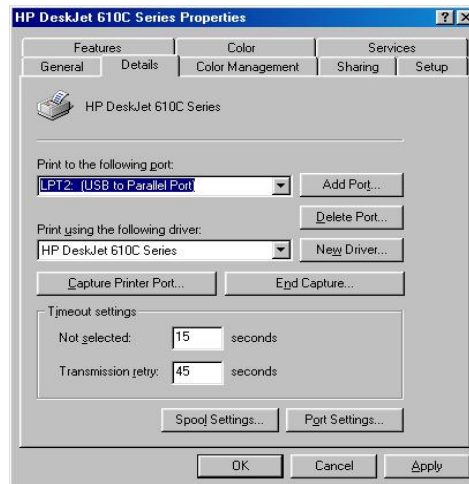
HP DeskJet 610C Series Properties

?

Features
Color
Services
General
Details
Color Management
Sharing
Setup

HP DeskJet 610C Series

Print to the following port:

LPT2: (USB to Parallel Port)

Add Port...

Delete Port...

Print using the following driver:

HP DeskJet 610C Series

New Driver...

Capture Printer Port...

End Capture...

Timeout settings

Not selected: 15 seconds

Transmission retry: 45 seconds

Spool Settings...

Port Settings...

OK

Cancel

Apply